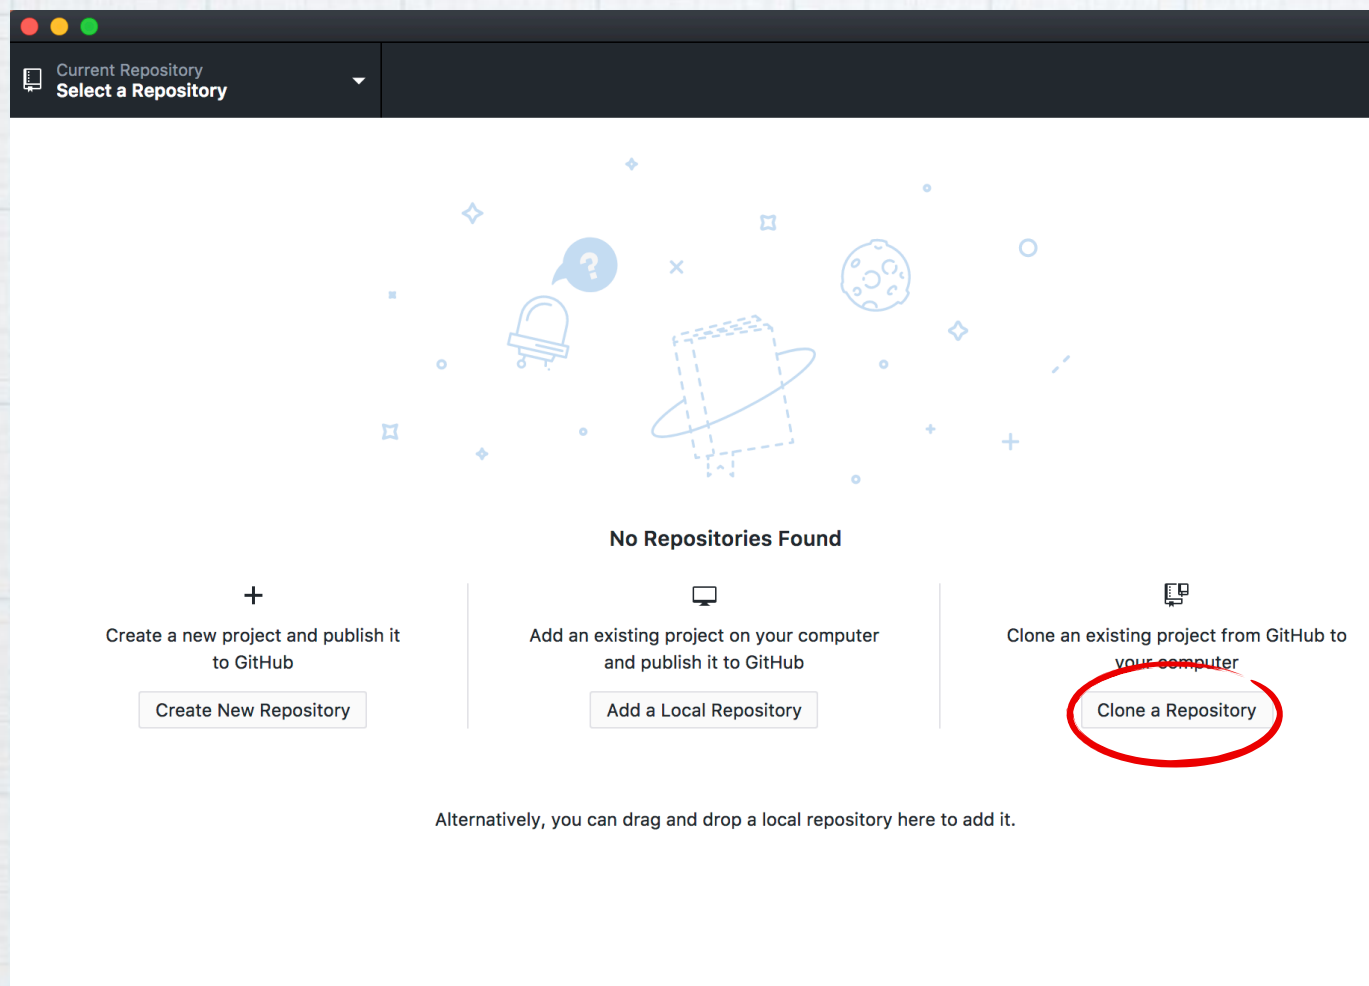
Current Repository
Select a Repository

?

No Repositories Found

+

Create a new project and publish it to GitHub

Create New Repository

Add an existing project on your computer and publish it to GitHub

Add a Local Repository

Clone an existing project from GitHub to your computer

Clone a Repository

Alternatively, you can drag and drop a local repository here to add it.